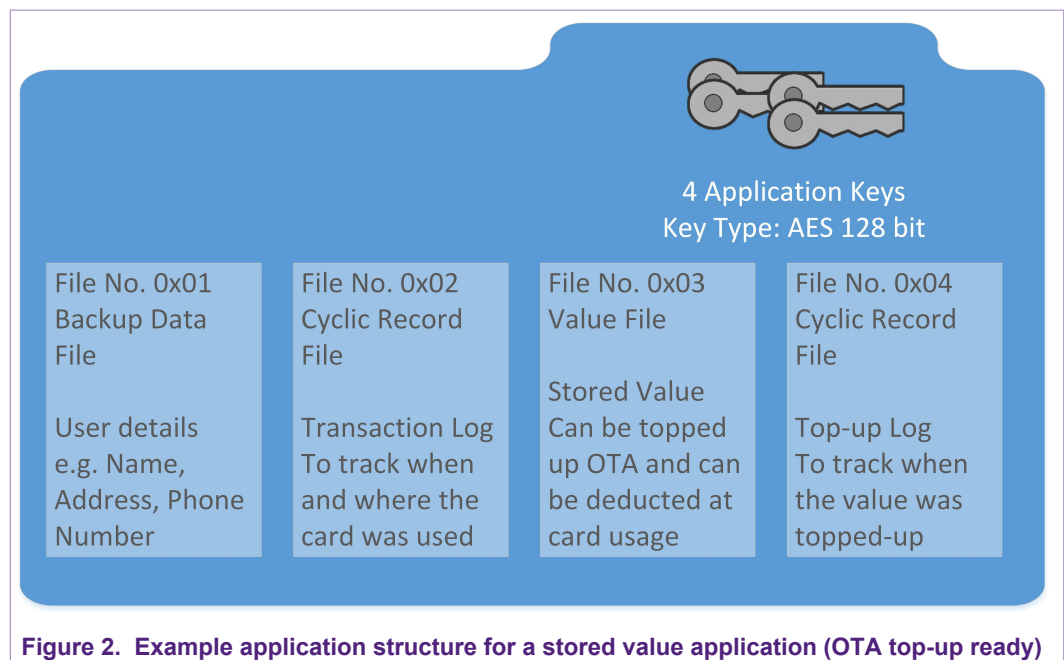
4 Application Keys
Key Type: AES 128 bit

File No. 0x01
Backup Data File

User details e.g. Name, Address, Phone Number

File No. 0x02
Cyclic Record File

Transaction Log
To track when and where the card was used

File No. 0x03
Value File

Stored Value
Can be topped up OTA and can be deducted at card usage

File No. 0x04
Cyclic Record File

Top-up Log
To track when the value was topped-up

Figure 2. Example application structure for a stored value application (OTA top-up ready)